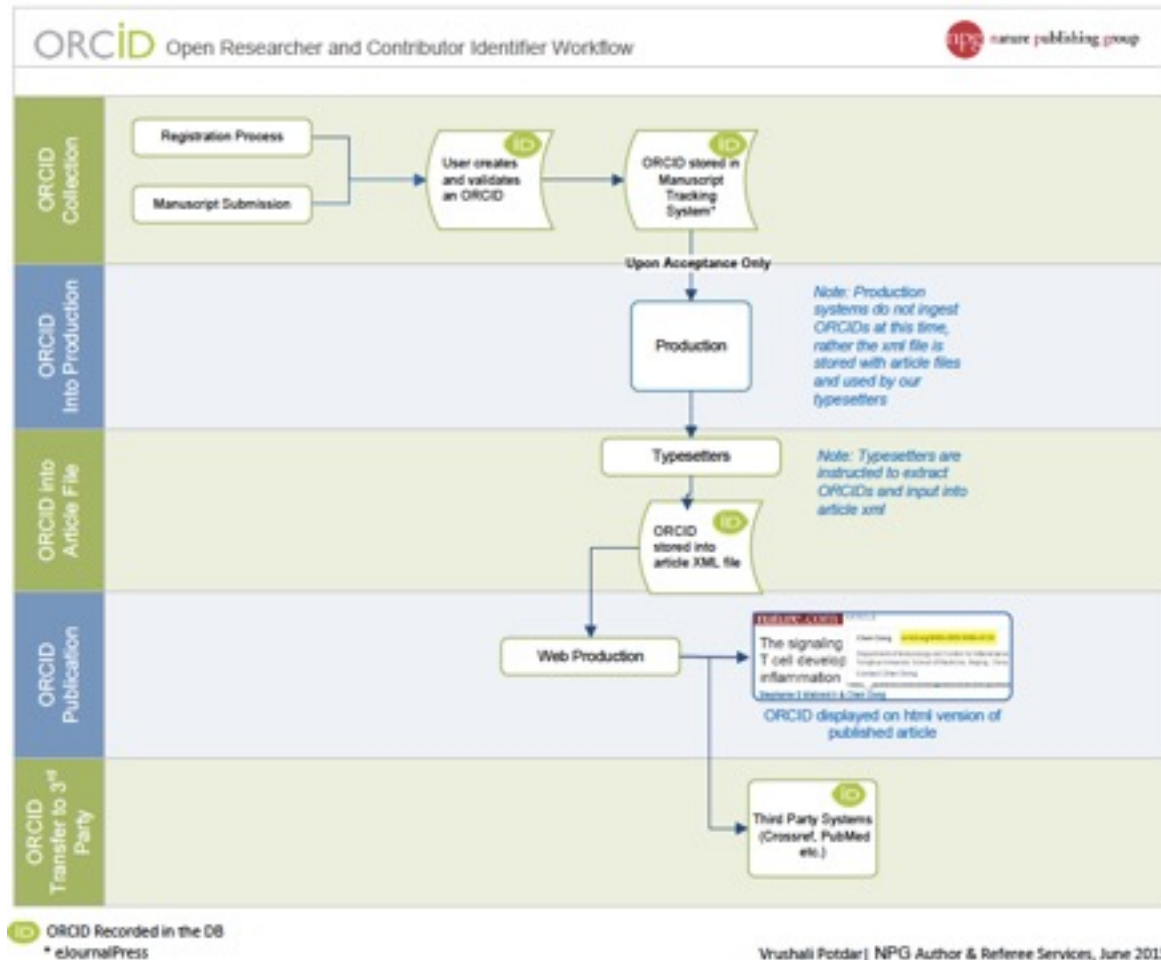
ORCID Open Researcher and Contributor Identifier Workflow

npg nature publishing group

ORCID Collection

Registration Process

Manuscript Submission

ID User creates and validates an ORCID

ID ORCID stored in Manuscript Tracking System*

Upon Acceptance Only

ORCID Into Production

Production

Note: Production systems do not ingest ORCIDs at this time, rather the xml file is stored with article files and used by our typesetters

ORCID into Article File

Typesetters

Note: Typesetters are instructed to extract ORCIDs and input into article xml

ID ORCID stored into article XML file

ORCID Publication

Web Production

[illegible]
The signaling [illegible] T cell develop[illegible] inflammation
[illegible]

ORCID displayed on html version of published article

ORCID Transfer to 3$^{rd}$ Party

ID Third Party Systems (Crossref, PubMed etc.)

ID ORCID Recorded in the DB
* eJournalPress

Vrushali Potdar| NPG Author & Referee Services, June 201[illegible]